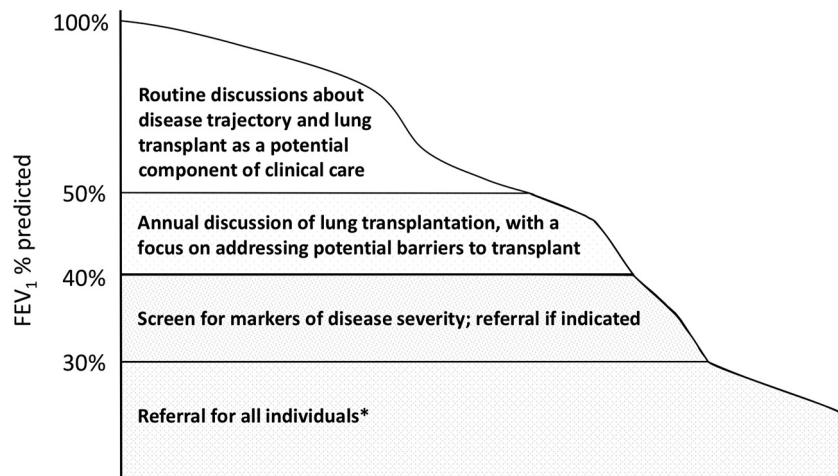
100%

Routine discussions about disease trajectory and lung transplant as a potential component of clinical care

50%

Annual discussion of lung transplantation, with a focus on addressing potential barriers to transplant

40%

Screen for markers of disease severity; referral if indicated

30%

Referral for all individuals*

$FEV_1$ % predicted